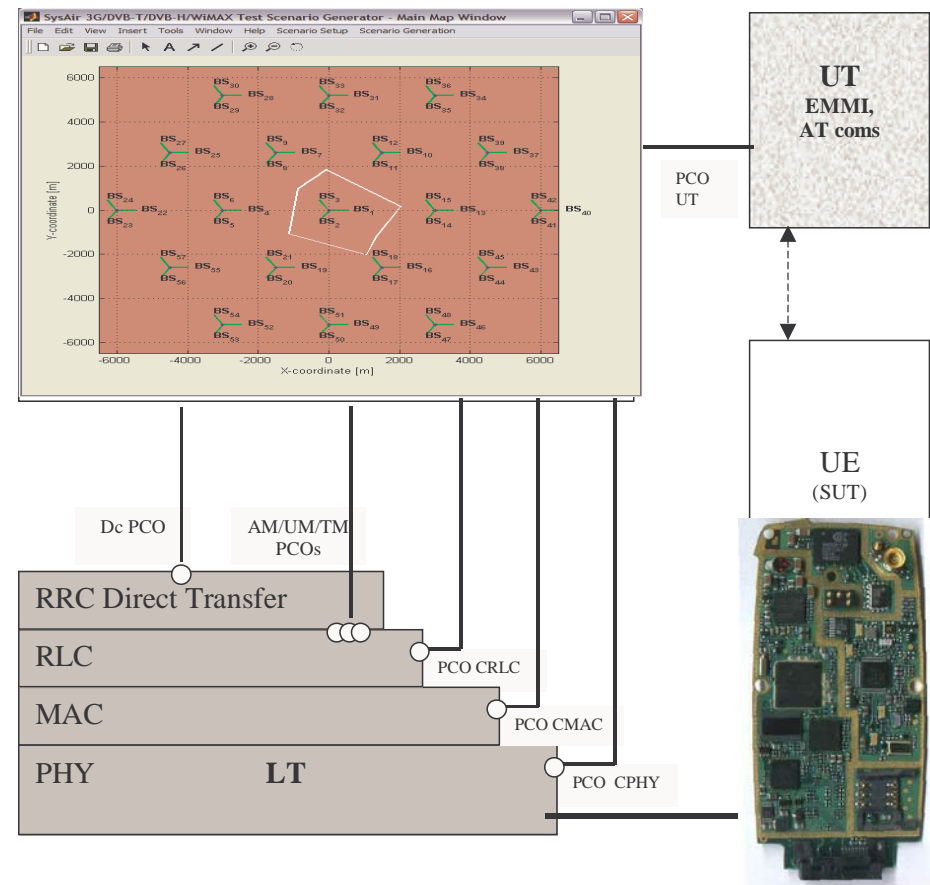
SysAir 3G/DVB-T/DVB-H/WiMAX Test Scenario Generator - Main Map Window

File Edit View Insert Tools Window Help Scenario Setup Scenario Generation

6000
4000
2000
0
-2000
-4000
-6000

Y-coordinate [m]

-6000 -4000 -2000 0 2000 4000 6000

X-coordinate [m]

$BS_{30}$ $BS_{28}$ $BS_{29}$ $BS_{33}$ $BS_{31}$ $BS_{32}$ $BS_{36}$ $BS_{34}$ $BS_{35}$

$BS_{27}$ $BS_{25}$ $BS_{26}$ $BS_{9}$ $BS_{7}$ $BS_{8}$ $BS_{12}$ $BS_{10}$ $BS_{11}$ $BS_{39}$ $BS_{37}$ $BS_{38}$

$BS_{24}$ $BS_{22}$ $BS_{23}$ $BS_{6}$ $BS_{4}$ $BS_{5}$ $BS_{3}$ $BS_{1}$ $BS_{2}$ $BS_{15}$ $BS_{13}$ $BS_{14}$ $BS_{42}$ $BS_{40}$ $BS_{41}$

$BS_{57}$ $BS_{55}$ $BS_{56}$ $BS_{21}$ $BS_{19}$ $BS_{20}$ $BS_{18}$ $BS_{16}$ $BS_{17}$ $BS_{45}$ $BS_{43}$ $BS_{44}$

$BS_{54}$ $BS_{52}$ $BS_{53}$ $BS_{51}$ $BS_{49}$ $BS_{50}$ $BS_{48}$ $BS_{46}$ $BS_{47}$

UT
EMMI,
AT coms

PCO
UT

UE
(SUT)

Dc PCO

AM/UM/TM
PCOs

RRC Direct Transfer

RLC

PCO CRLC

MAC

PCO CMAC

PHY

LT

PCO CPHY